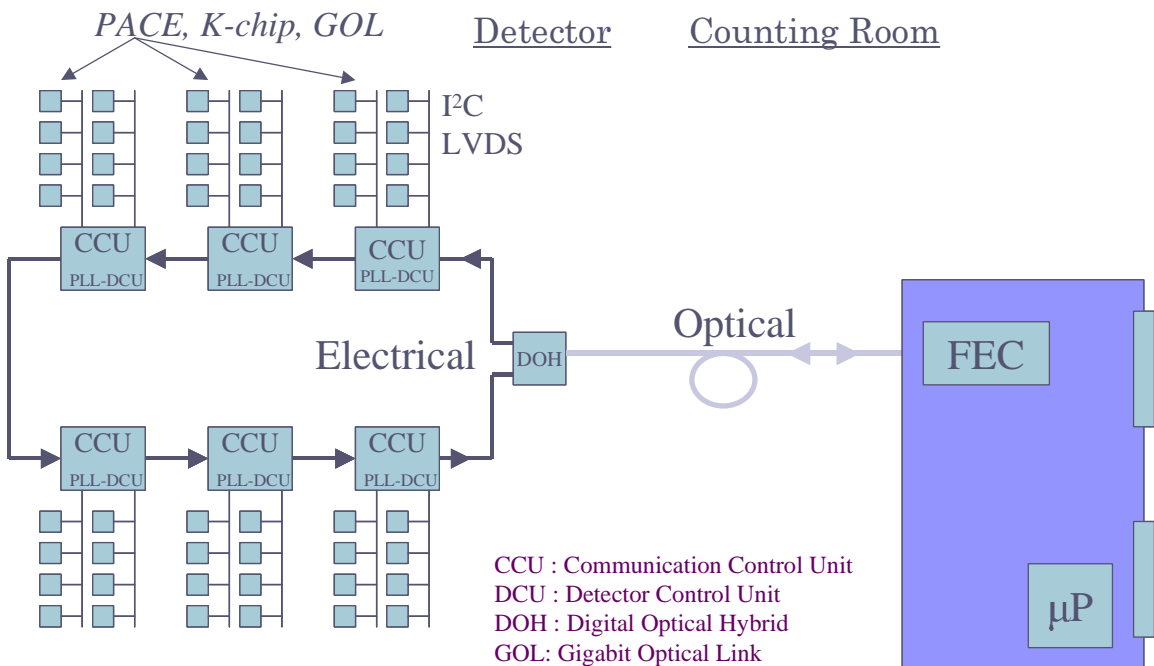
PACE, K-chip, GOL

Detector

Counting Room

I$^2$C
LVDS

CCU
PLL-DCU

CCU
PLL-DCU

CCU
PLL-DCU

Optical

Electrical

DOH

FEC

CCU
PLL-DCU

CCU
PLL-DCU

CCU
PLL-DCU

CCU : Communication Control Unit
DCU : Detector Control Unit
DOH : Digital Optical Hybrid
GOL: Gigabit Optical Link

μP